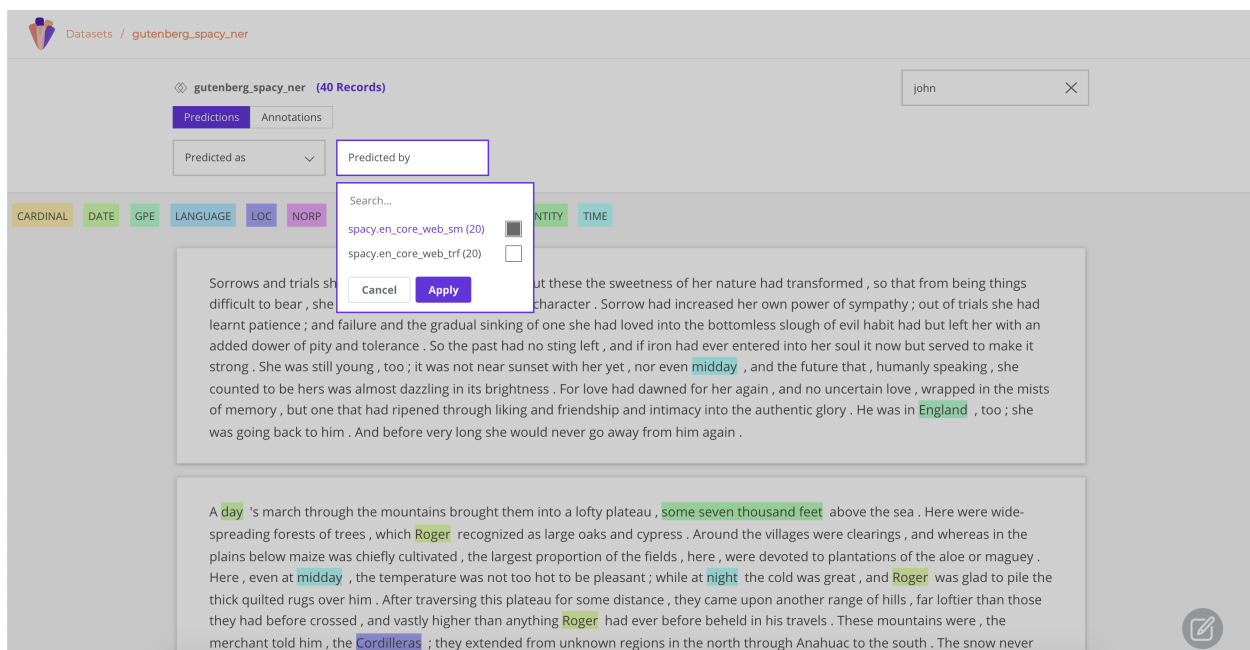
Datasets / gutenberg_spacy_ner

gutenberg_spacy_ner (40 Records)

Predictions Annotations

john

Predicted as

Predicted by

Search...

spacy.en_core_web_sm (20)

spacy.en_core_web_trf (20)

Cancel Apply

CARDINAL DATE GPE LANGUAGE LOC NORP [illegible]NTITY TIME

Sorrows and trials sh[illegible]ut these the sweetness of her nature had transformed , so that from being things difficult to bear , she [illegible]character . Sorrow had increased her own power of sympathy ; out of trials she had learnt patience ; and failure and the gradual sinking of one she had loved into the bottomless slough of evil habit had but left her with an added dower of pity and tolerance . So the past had no sting left , and if iron had ever entered into her soul it now but served to make it strong . She was still young , too ; it was not near sunset with her yet , nor even midday , and the future that , humanly speaking , she counted to be hers was almost dazzling in its brightness . For love had dawned for her again , and no uncertain love , wrapped in the mists of memory , but one that had ripened through liking and friendship and intimacy into the authentic glory . He was in England , too ; she was going back to him . And before very long she would never go away from him again .

A day 's march through the mountains brought them into a lofty plateau , some seven thousand feet above the sea . Here were wide-spreading forests of trees , which Roger recognized as large oaks and cypress . Around the villages were clearings , and whereas in the plains below maize was chiefly cultivated , the largest proportion of the fields , here , were devoted to plantations of the aloe or maguey . Here , even at midday , the temperature was not too hot to be pleasant ; while at night the cold was great , and Roger was glad to pile the thick quilted rugs over him . After traversing this plateau for some distance , they came upon another range of hills , far loftier than those they had before crossed , and vastly higher than anything Roger had ever before beheld in his travels . These mountains were , the merchant told him , the Cordilleras ; they extended from unknown regions in the north through Anahuac to the south . The snow never